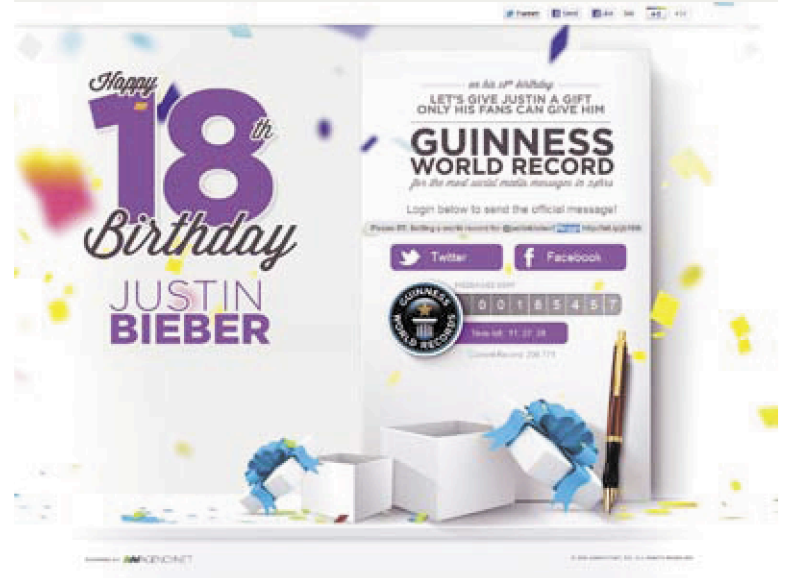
Tweet Send Like +1

Happy 18 th Birthday

JUSTIN BIEBER

on his 18th birthday
LET'S GIVE JUSTIN A GIFT ONLY HIS FANS CAN GIVE HIM

GUINNESS WORLD RECORD
for the most social media messages in 24hrs

Login below to send the official message!

Please RT. Setting a world record for @justinbieber! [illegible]

Twitter Facebook

GUINNESS WORLD RECORDS

MESSAGES SENT
0 0 1 8 5 4 5 7

Time left: 11 : 27 : 28

Current Record: 236 771

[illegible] AMAGENCY.NET

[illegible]